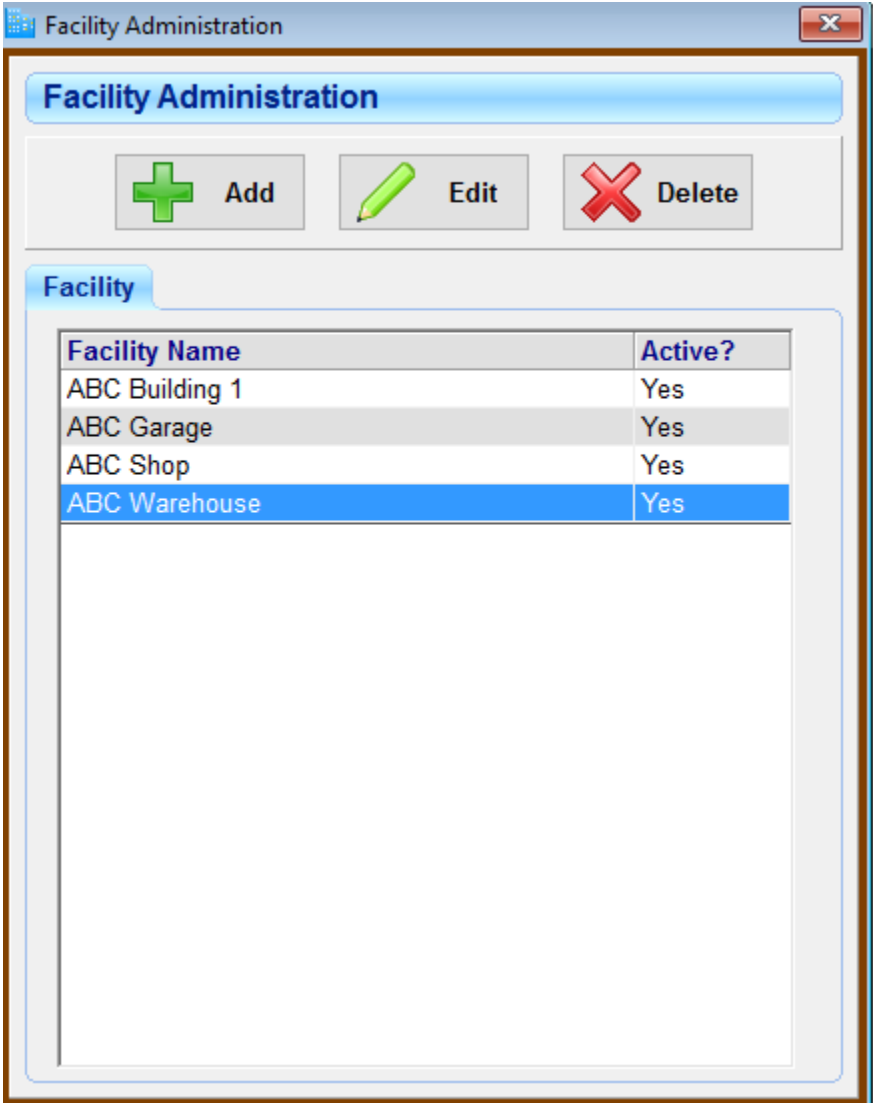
Facility Administration

Facility Administration

Add
Edit
Delete

Facility

| Facility Name | Active? |
|---|---|
| ABC Building 1 | Yes |
| ABC Garage | Yes |
| ABC Shop | Yes |
| ABC Warehouse | Yes |